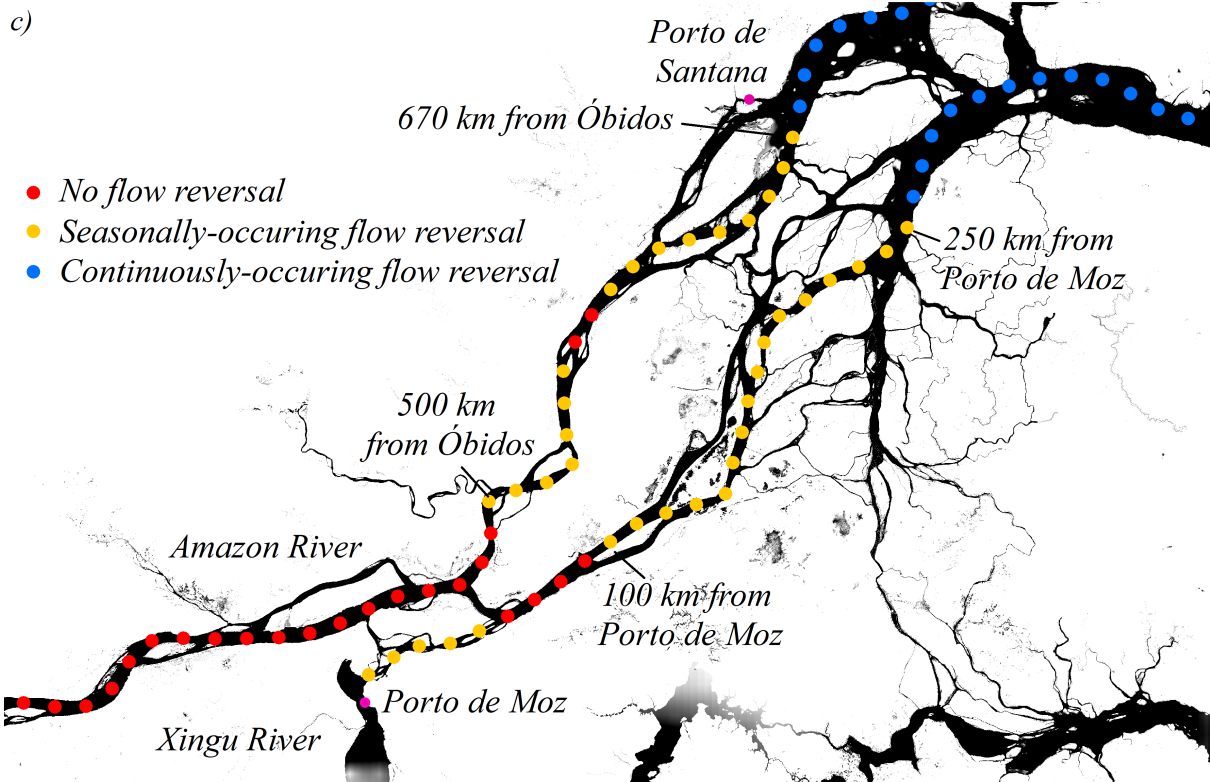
c)

Porto de Santana

670 km from Óbidos

No flow reversal
Seasonally-occuring flow reversal
Continuously-occuring flow reversal

250 km from Porto de Moz

500 km from Óbidos

Amazon River

100 km from Porto de Moz

Porto de Moz

Xingu River